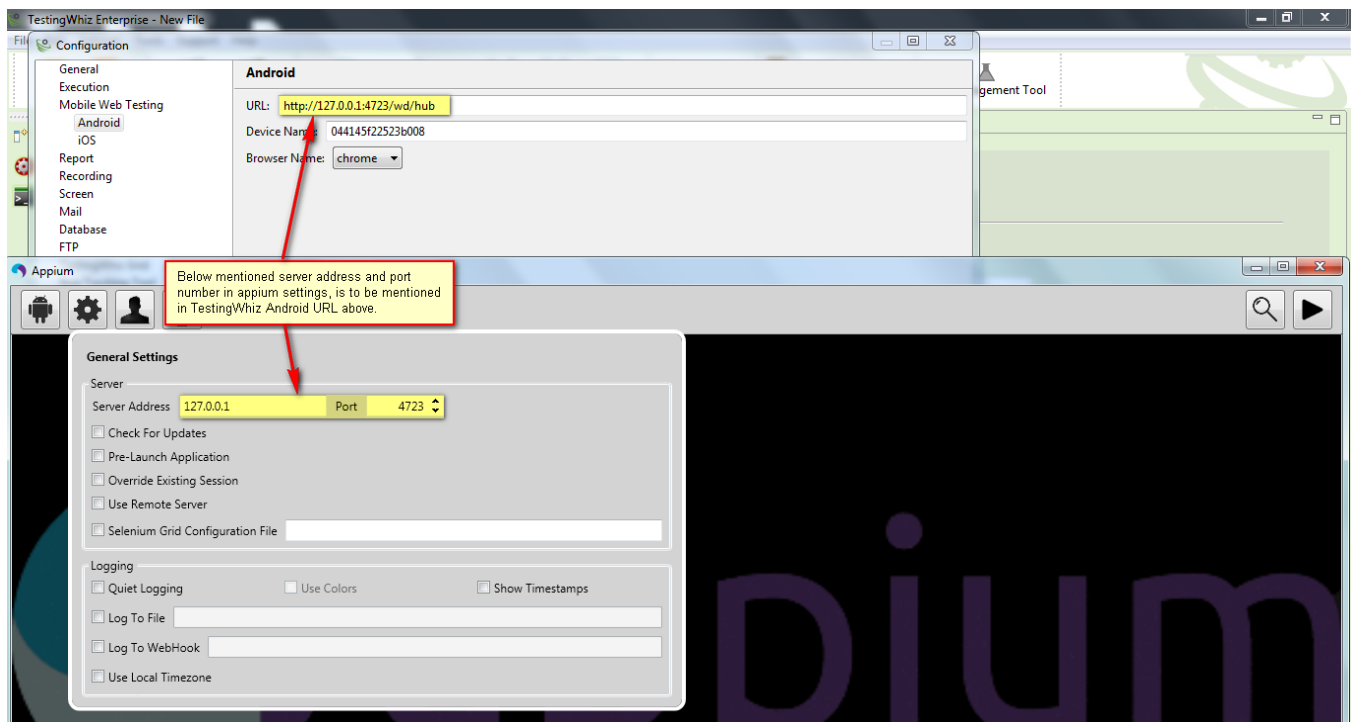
TestingWhiz Enterprise - New File

Configuration

General
Execution
Mobile Web Testing
Android
iOS
Report
Recording
Screen
Mail
Database
FTP

Android

URL: http://127.0.0.1:4723/wd/hub
Device Name: 044145f22523b008
Browser Name: chrome

gement Tool

Appium

Below mentioned server address and port number in appium settings, is to be mentioned in TestingWhiz Android URL above.

General Settings

Server
Server Address 127.0.0.1 Port 4723
Check For Updates
Pre-Launch Application
Override Existing Session
Use Remote Server
Selenium Grid Configuration File

Logging
Quiet Logging
Use Colors
Show Timestamps
Log To File
Log To WebHook
Use Local Timezone

pium